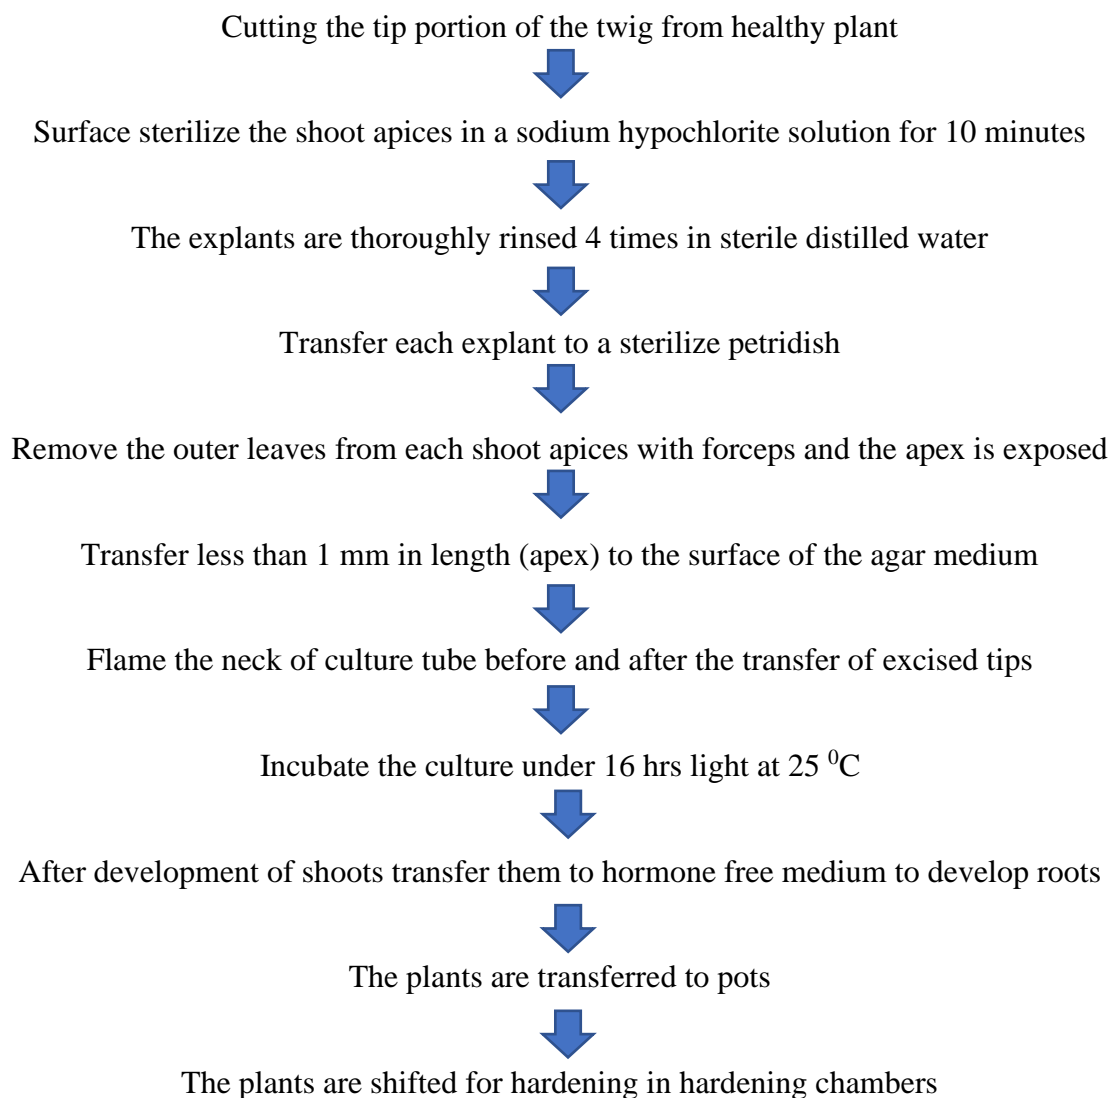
Cutting the tip portion of the twig from healthy plant

Surface sterilize the shoot apices in a sodium hypochlorite solution for 10 minutes

The explants are thoroughly rinsed 4 times in sterile distilled water

Transfer each explant to a sterilize petridish

Remove the outer leaves from each shoot apices with forceps and the apex is exposed

Transfer less than 1 mm in length (apex) to the surface of the agar medium

Flame the neck of culture tube before and after the transfer of excised tips

Incubate the culture under 16 hrs light at 25 $^{0}$C

After development of shoots transfer them to hormone free medium to develop roots

The plants are transferred to pots

The plants are shifted for hardening in hardening chambers